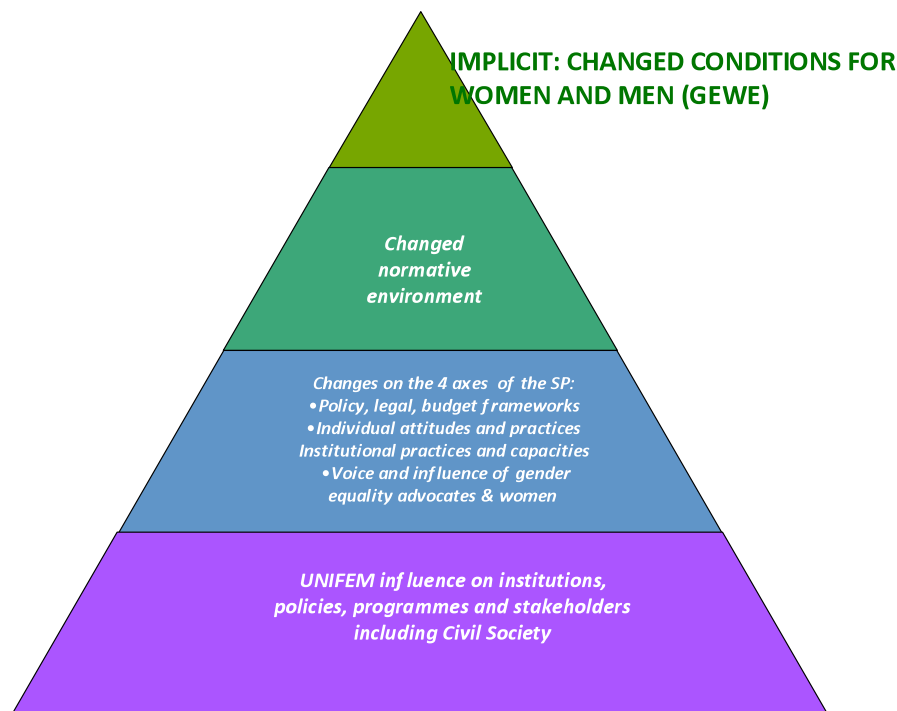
IMPLICIT: CHANGED CONDITIONS FOR WOMEN AND MEN (GEWE)

Changed normative environment

Changes on the 4 axes of the SP:
•Policy, legal, budget frameworks
•Individual attitudes and practices
Institutional practices and capacities
•Voice and influence of gender equality advocates & women

UNIFEM influence on institutions, policies, programmes and stakeholders including Civil Society